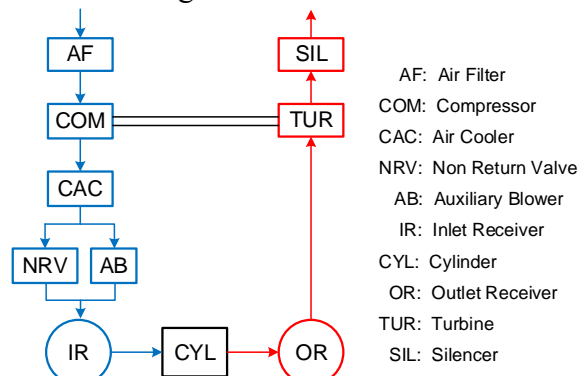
AF

COM

CAC

NRV

AB

IR

CYL

OR

TUR

SIL

AF: Air Filter
COM: Compressor
CAC: Air Cooler
NRV: Non Return Valve
AB: Auxiliary Blower
IR: Inlet Receiver
CYL: Cylinder
OR: Outlet Receiver
TUR: Turbine
SIL: Silencer